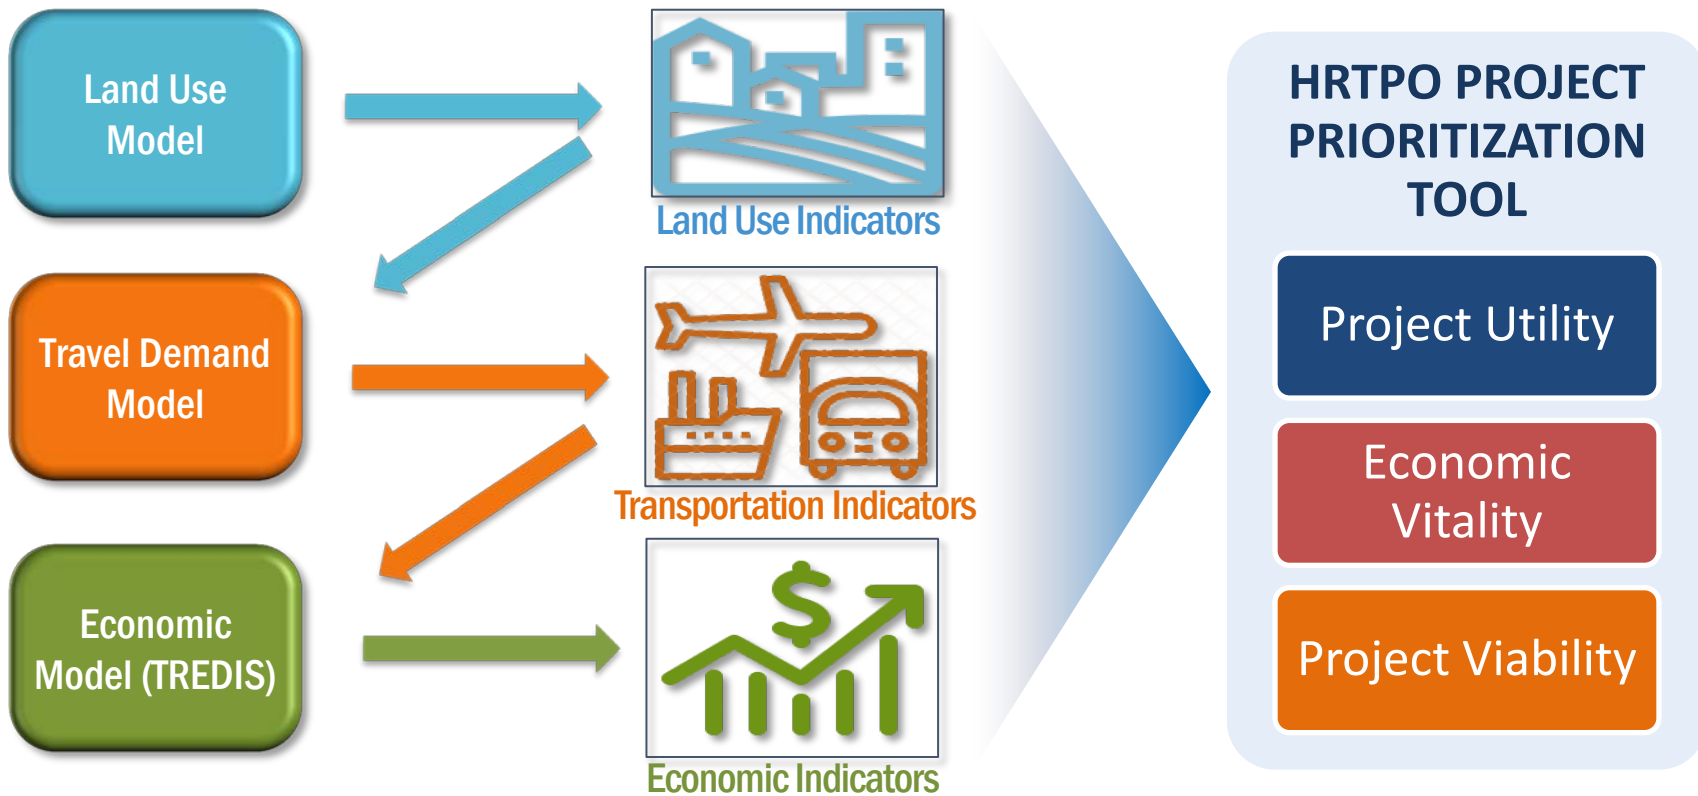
Land Use Model

Travel Demand Model

Economic Model (TREDIS)

Land Use Indicators

Transportation Indicators

$

Economic Indicators

HRTPO PROJECT PRIORITIZATION TOOL

Project Utility

Economic Vitality

Project Viability